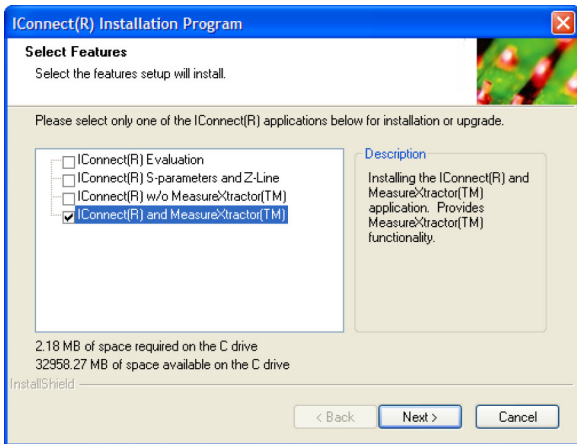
IConnect(R) Installation Program

Select Features
Select the features setup will install.

Please select only one of the IConnect(R) applications below for installation or upgrade.

IConnect(R) Evaluation
IConnect(R) S-parameters and Z-Line
IConnect(R) w/o MeasureXtractor(TM)
IConnect(R) and MeasureXtractor(TM)

Description
Installing the IConnect(R) and MeasureXtractor(TM) application. Provides MeasureXtractor(TM) functionality.

2.18 MB of space required on the C drive
32958.27 MB of space available on the C drive

InstallShield

< Back
Next >
Cancel